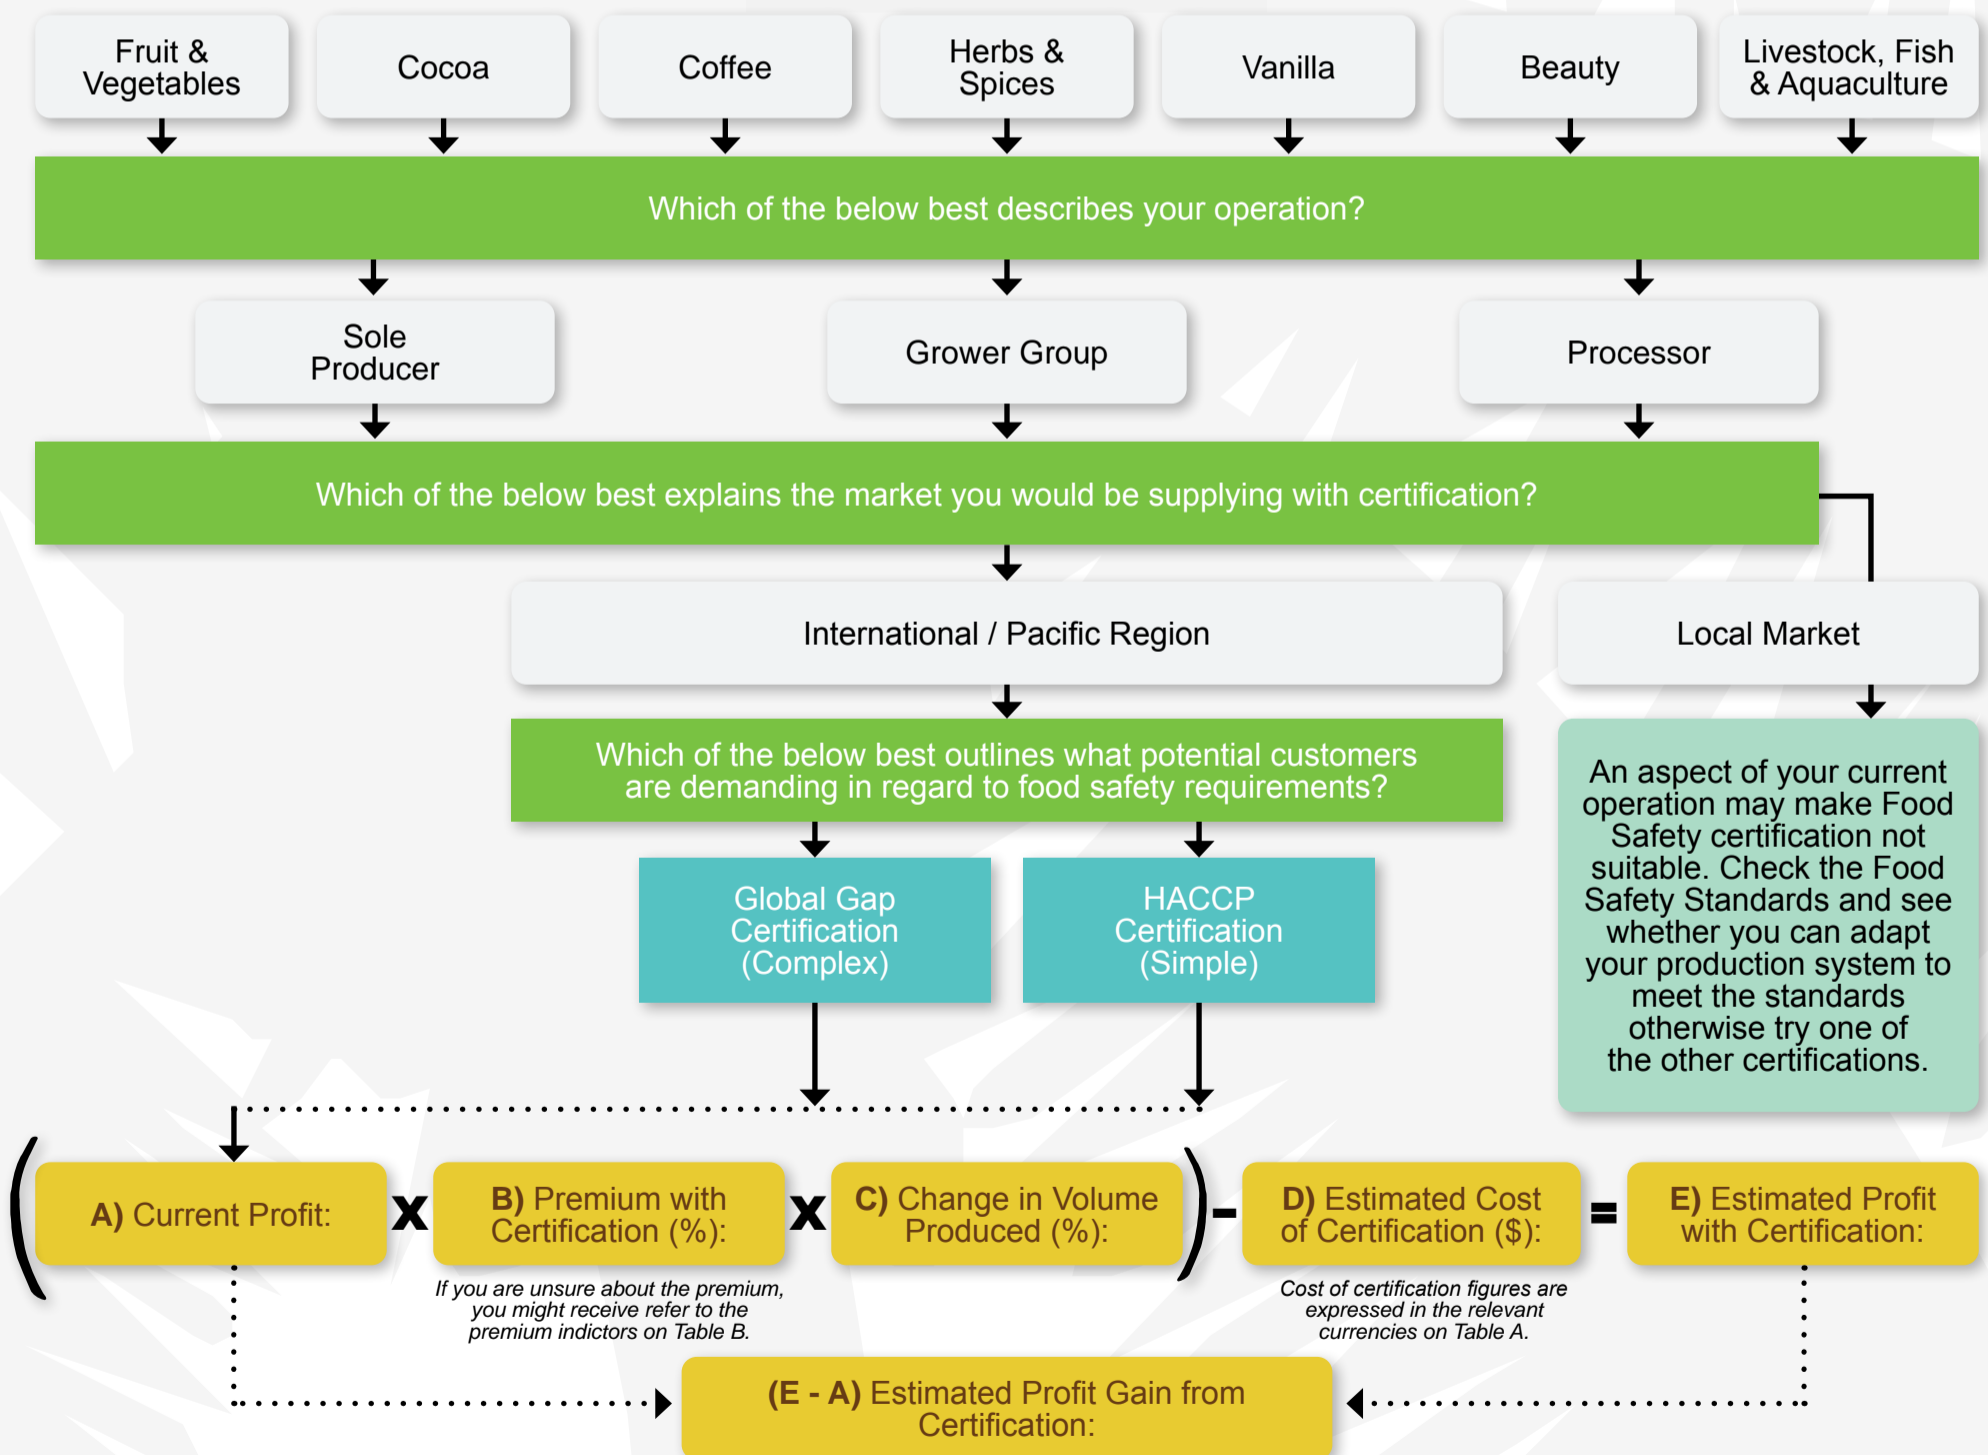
Fruit & Vegetables

Cocoa

Coffee

Herbs & Spices

Vanilla

Beauty

Livestock, Fish & Aquaculture

Which of the below best describes your operation?

Sole Producer

Grower Group

Processor

Which of the below best explains the market you would be supplying with certification?

International / Pacific Region

Local Market

Which of the below best outlines what potential customers are demanding in regard to food safety requirements?

Global Gap Certification (Complex)

HACCP Certification (Simple)

An aspect of your current operation may make Food Safety certification not suitable. Check the Food Safety Standards and see whether you can adapt your production system to meet the standards otherwise try one of the other certifications.

( A) Current Profit: x B) Premium with Certification (%): x C) Change in Volume Produced (%): ) - D) Estimated Cost of Certification ($): = E) Estimated Profit with Certification:

If you are unsure about the premium, you might receive refer to the premium indictors on Table B.

Cost of certification figures are expressed in the relevant currencies on Table A.

(E - A) Estimated Profit Gain from Certification: